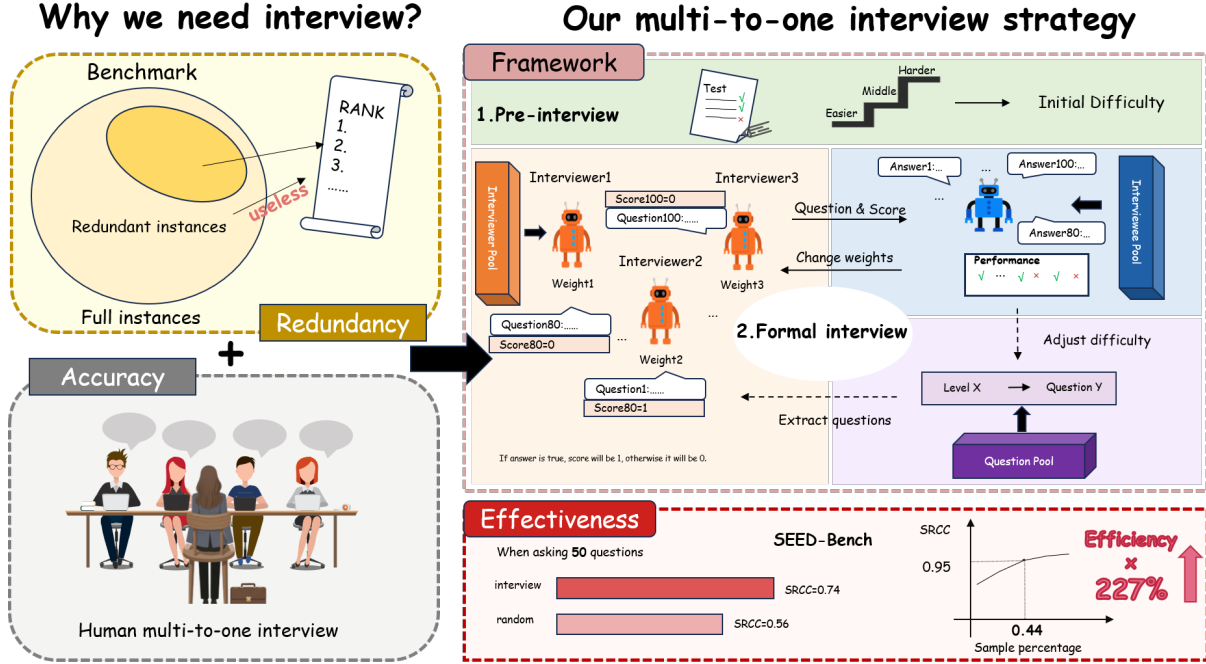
Why we need interview?

Benchmark

RANK
1.
2.
3.
......

useless

Redundant instances

Full instances

Redundancy

+

Accuracy

Human multi-to-one interview

Our multi-to-one interview strategy

Framework

1.Pre-interview

Test

Harder
Middle
Easier

Initial Difficulty

Interviewer Pool

Interviewer1

Score100=0

Question100:......

Interviewer3

Question & Score

Change weights

Weight1

Interviewer2

Weight3

Question80:......

Score80=0

...

...

Weight2

2.Formal interview

Question1:......

Score80=1

If answer is true, score will be 1, otherwise it will be 0.

Answer1:...

...

Answer100:...

...

Answer80:...

Interviewee Pool

Performance
√ ··· √ × √ ×

Adjust difficulty

Level X → Question Y

Extract questions

Question Pool

Effectiveness

When asking 50 questions

SEED-Bench

interview

SRCC=0.74

random

SRCC=0.56

SRCC

0.95

0.44

Sample percentage

Efficiency × 227%